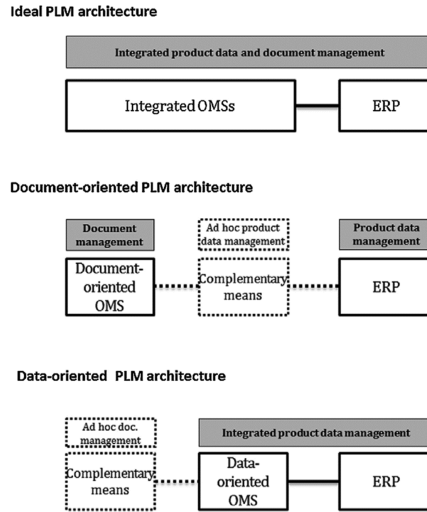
Ideal PLM architecture

Integrated product data and document management

Integrated OMSs

ERP

Document-oriented PLM architecture

Document management

Ad hoc product data management

Product data management

Document-oriented OMS

Complementary means

ERP

Data-oriented PLM architecture

Ad hoc doc. management

Integrated product data management

Complementary means

Data-oriented OMS

ERP